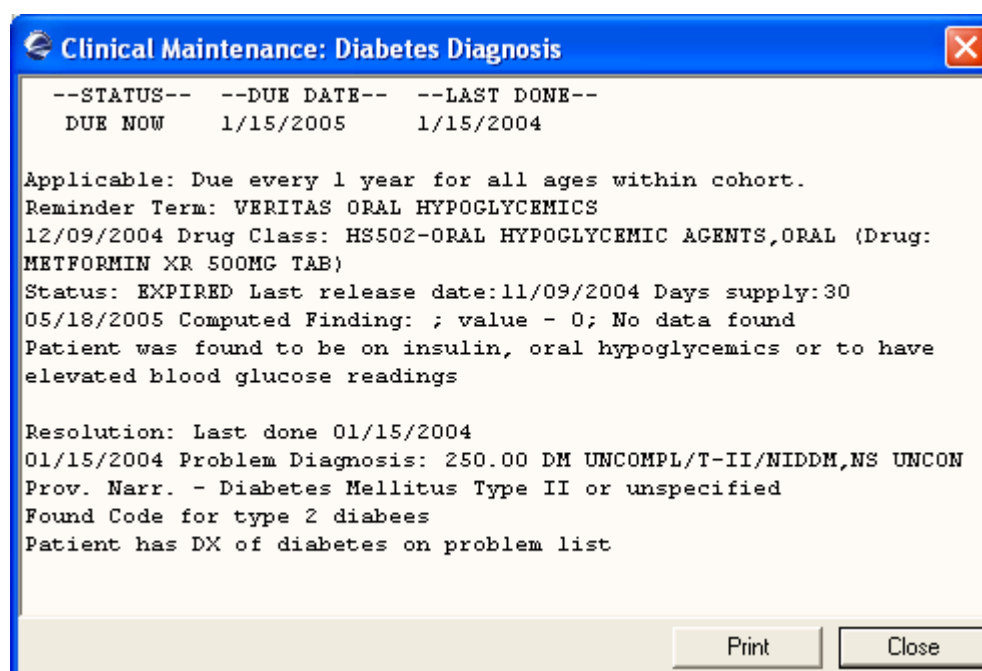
Clinical Maintenance: Diabetes Diagnosis

--STATUS-- --DUE DATE-- --LAST DONE--
DUE NOW 1/15/2005 1/15/2004

Applicable: Due every 1 year for all ages within cohort.
Reminder Term: VERITAS ORAL HYPOGLYCEMICS
12/09/2004 Drug Class: HS502-ORAL HYPOGLYCEMIC AGENTS,ORAL (Drug: METFORMIN XR 500MG TAB)
Status: EXPIRED Last release date:11/09/2004 Days supply:30
05/18/2005 Computed Finding: ; value - 0; No data found
Patient was found to be on insulin, oral hypoglycemics or to have elevated blood glucose readings

Resolution: Last done 01/15/2004
01/15/2004 Problem Diagnosis: 250.00 DM UNCOMPL/T-II/NIDDM,NS UNCON
Prov. Narr. - Diabetes Mellitus Type II or unspecified
Found Code for type 2 diabees
Patient has DX of diabetes on problem list

Print Close